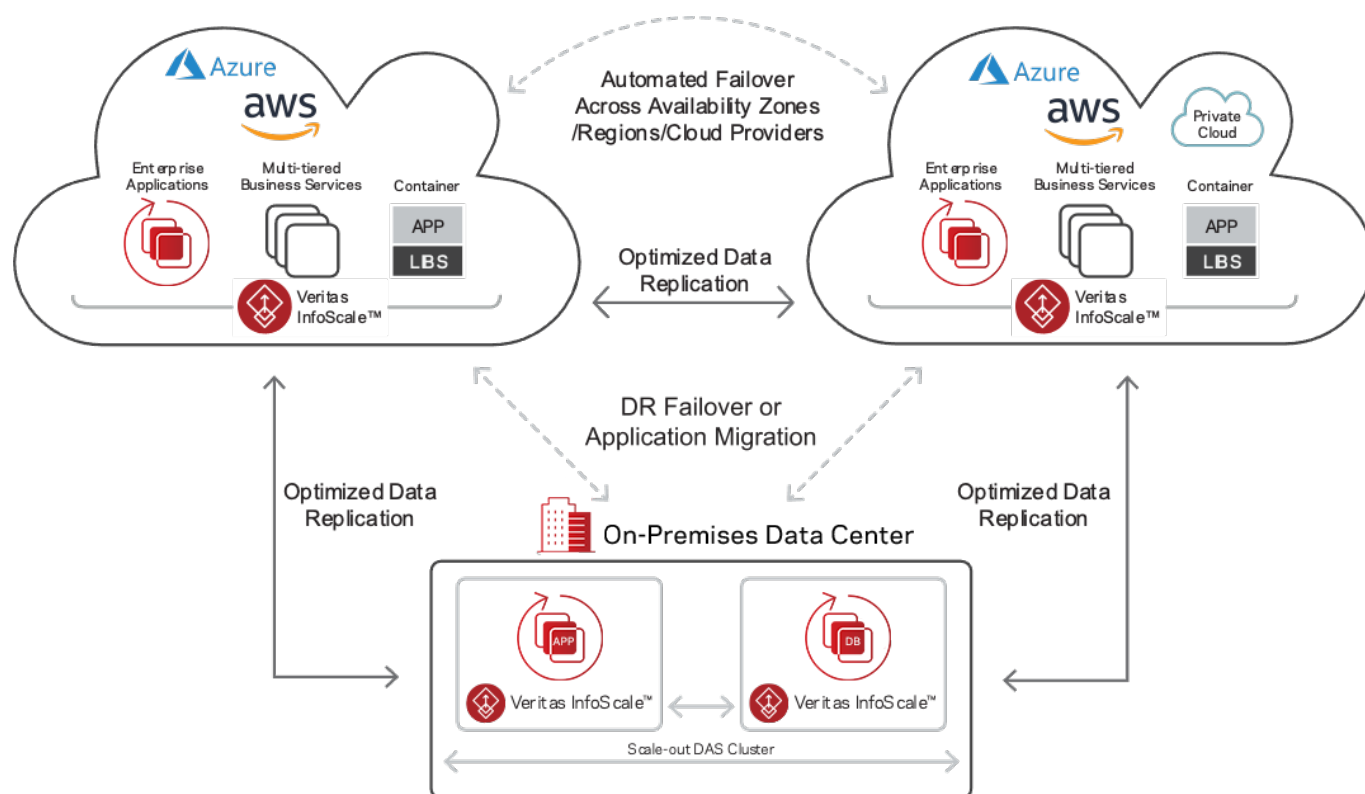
Azure
aws
Automated Failover Across Availability Zones /Regions/Cloud Providers
Azure
aws
Private Cloud

Enterprise Applications
Multi-tiered Business Services
Container
APP
LBS
Veritas InfoScale™

Optimized Data Replication

Enterprise Applications
Multi-tiered Business Services
Container
APP
LBS
Veritas InfoScale™

DR Failover or Application Migration

Optimized Data Replication

Optimized Data Replication

On-Premises Data Center

APP
Veritas InfoScale™
DB
Veritas InfoScale™
Scale-out DAS Cluster